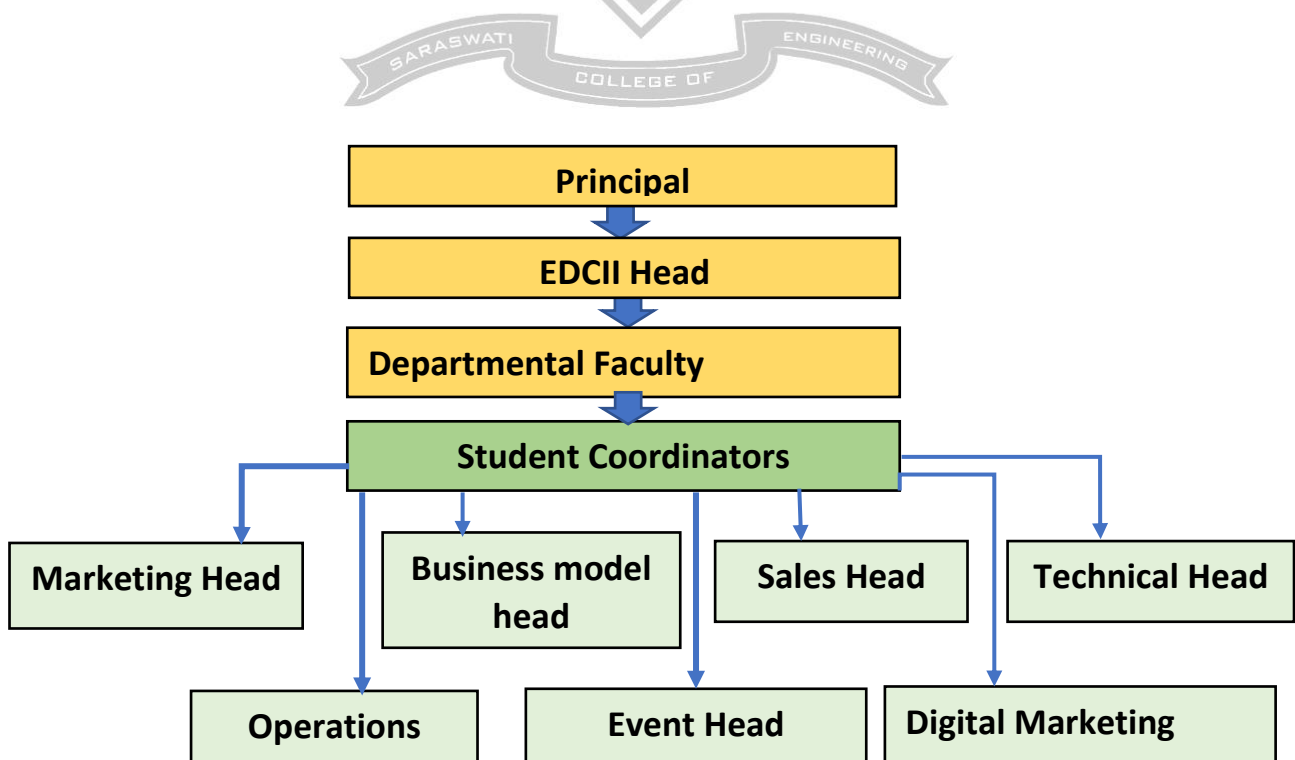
SARASWATI COLLEGE OF ENGINEERING

Principal

EDCII Head

Departmental Faculty

Student Coordinators

Marketing Head

Business model head

Sales Head

Technical Head

Operations

Event Head

Digital Marketing